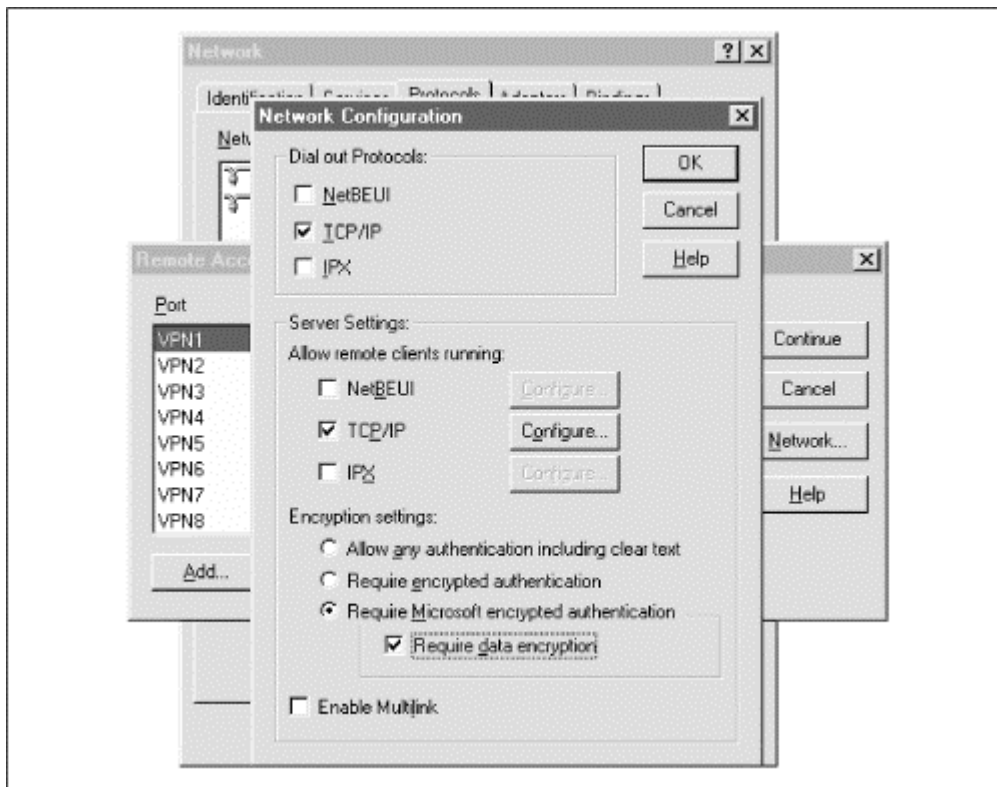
Network

? X

Identification | Services | Protocols | Adapters | Bindings

Netw

Remote Acc

X

Port

VPN1
VPN2
VPN3
VPN4
VPN5
VPN6
VPN7
VPN8

Add...

Continue

Cancel

Network...

Help

Network Configuration

X

Dial out Protocols:

NetBEUI

TCP/IP

IPX

OK

Cancel

Help

Server Settings:

Allow remote clients running:

NetBEUI

Configure...

TCP/IP

Configure...

IPX

Configure...

Encryption settings:

Allow any authentication including clear text

Require encrypted authentication

Require Microsoft encrypted authentication

Require data encryption

Enable Multilink